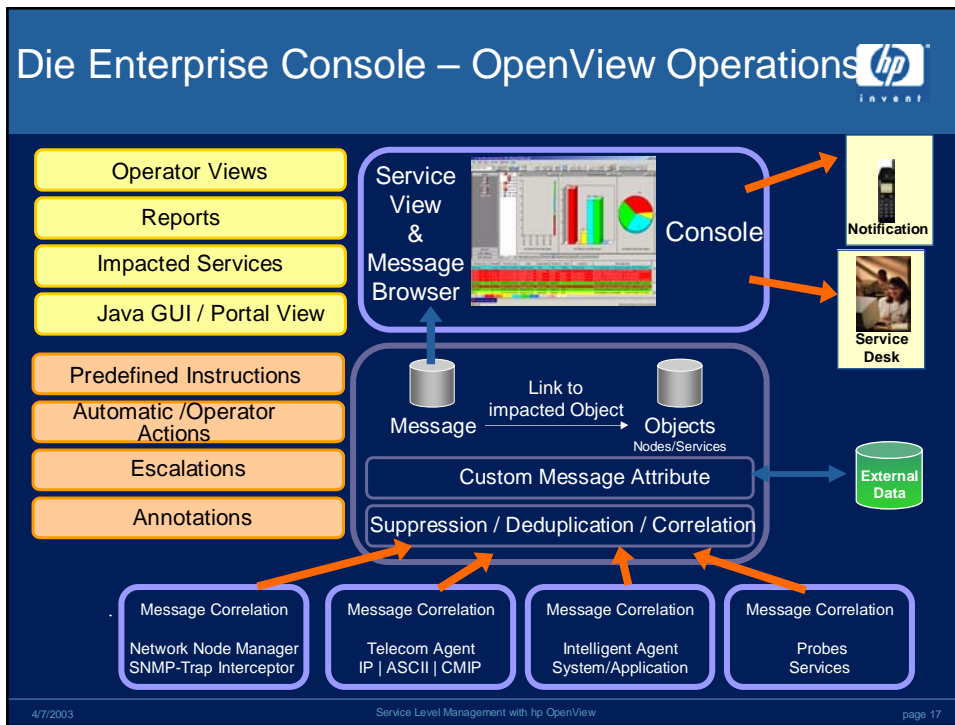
Die Enterprise Console – OpenView Operations

hp
invent

Operator Views

Reports

Impacted Services

Java GUI / Portal View

Predefined Instructions

Automatic /Operator Actions

Escalations

Annotations

Service View & Message Browser

Console

Notification

Service Desk

Message

Link to impacted Object

Objects
Nodes/Services

Custom Message Attribute

External Data

Suppression / Deduplication / Correlation

Message Correlation

Network Node Manager
SNMP-Trap Interceptor

Message Correlation

Telecom Agent
IP | ASCII | CMIP

Message Correlation

Intelligent Agent
System/Application

Message Correlation

Probes
Services

4/7/2003

Service Level Management with hp OpenView

page 17